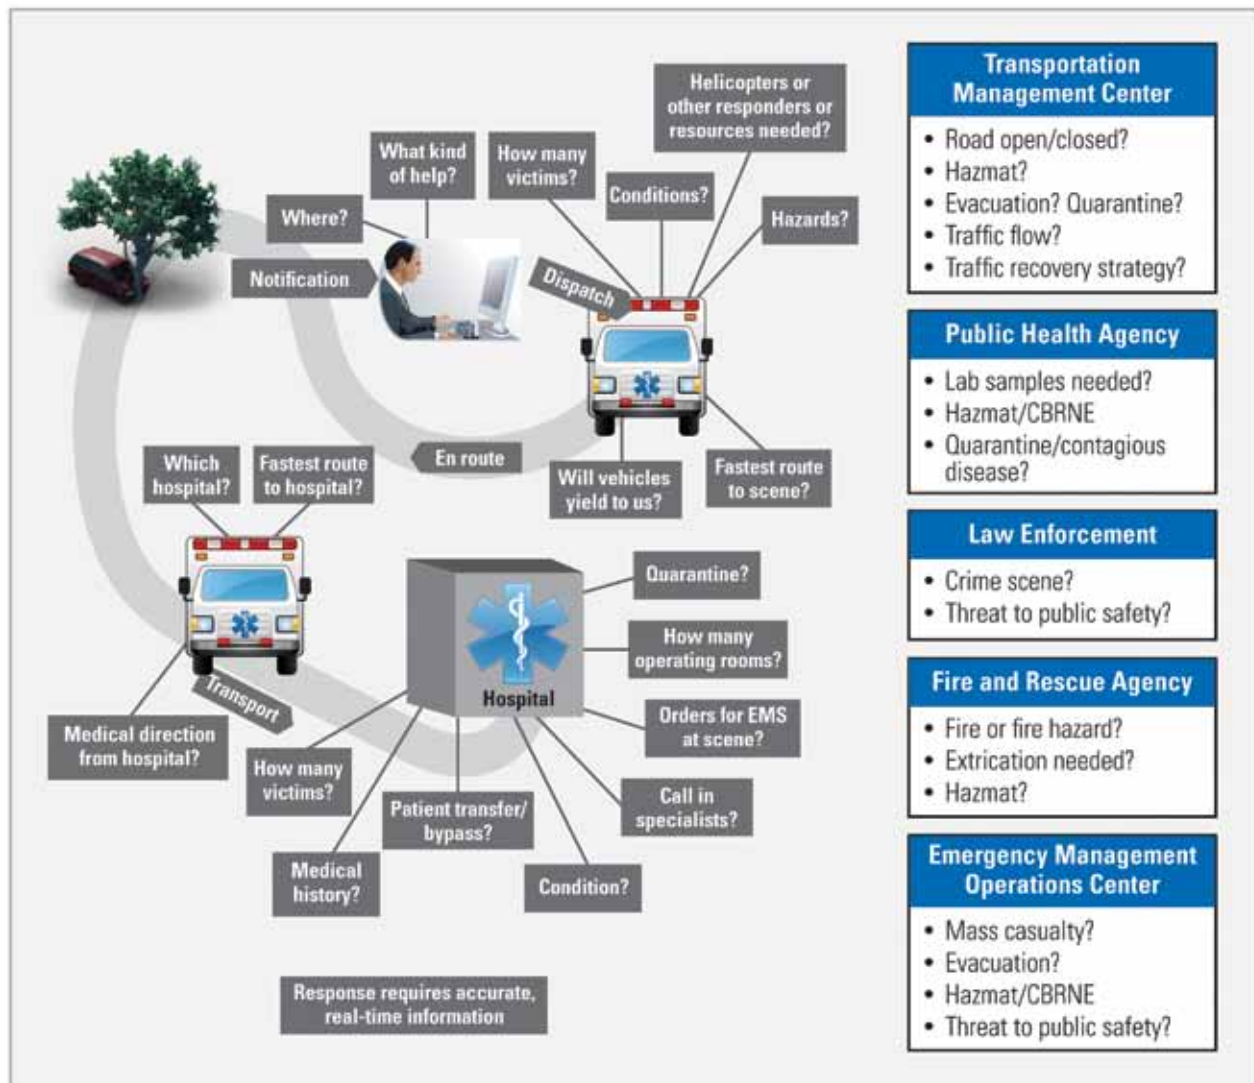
Helicopters or other responders or resources needed?

What kind of help?

How many victims?

Conditions?

Where?

Hazards?

Notification

Dispatch

En route

Which hospital?

Fastest route to hospital?

Will vehicles yield to us?

Fastest route to scene?

Quarantine?

How many operating rooms?

Hospital

Orders for EMS at scene?

Transport

Medical direction from hospital?

How many victims?

Patient transfer/ bypass?

Call in specialists?

Medical history?

Condition?

Response requires accurate, real-time information

Transportation Management Center
• Road open/closed?
• Hazmat?
• Evacuation? Quarantine?
• Traffic flow?
• Traffic recovery strategy?

Public Health Agency
• Lab samples needed?
• Hazmat/CBRNE
• Quarantine/contagious disease?

Law Enforcement
• Crime scene?
• Threat to public safety?

Fire and Rescue Agency
• Fire or fire hazard?
• Extrication needed?
• Hazmat?

Emergency Management Operations Center
• Mass casualty?
• Evacuation?
• Hazmat/CBRNE
• Threat to public safety?